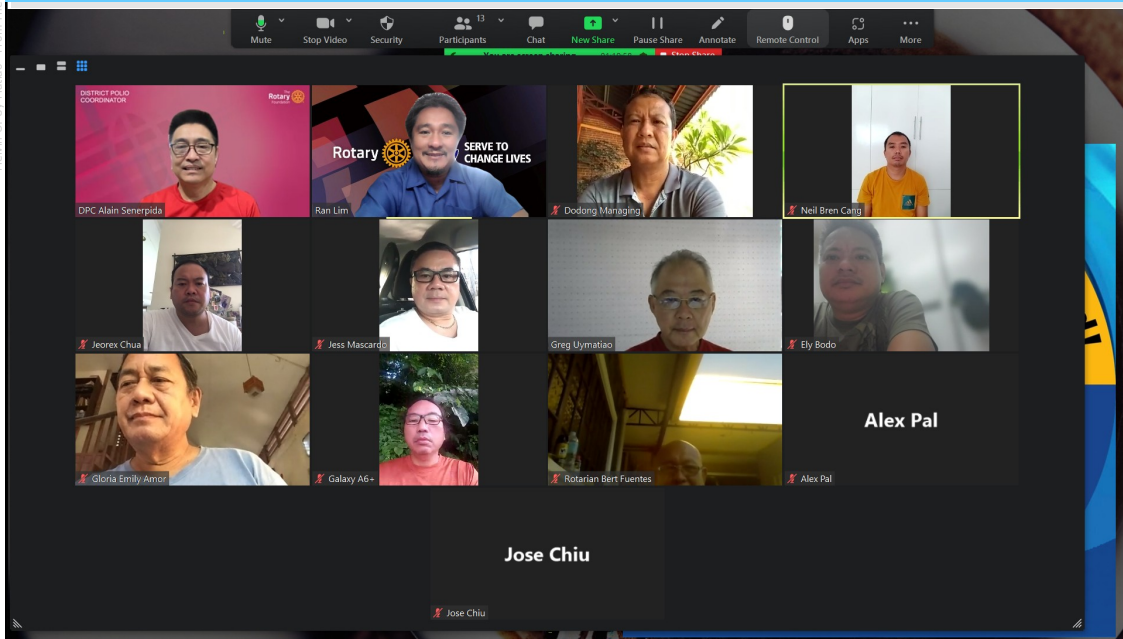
Mute Stop Video Security Participants 13 Chat New Share Pause Share Annotate Remote Control Apps More

DISTRICT POLIO COORDINATOR
Rotary Foundation
DPC Alain Senerpida

Rotary SERVE TO CHANGE LIVES
Ran Lim

Dodong Managing

Neil Bren Cang

Jeorex Chua

Jess Mascardo

Greg Uymatiao

Ely Bodo

Gloria Emily Amor

Galaxy A6+

Rotarian Bert Fuentes

Alex Pal
Alex Pal

Jose Chiu
Jose Chiu